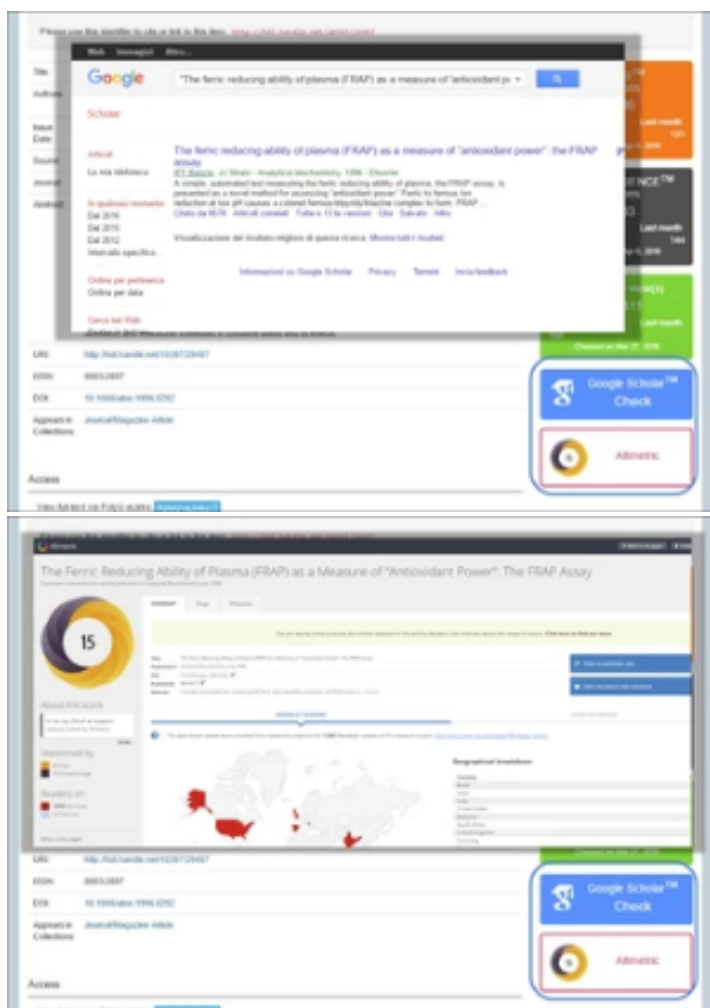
Please use this identifier to cite or link to this item: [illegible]

Web Immagini Altro...

Google

"The ferric reducing ability of plasma (FRAP) as a measure of "antioxidant po

Scholar

Articoli

La mia biblioteca

In qualsiasi momento

Dal 2016

Dal 2015

Dal 2012

Intervallo specifico...

Ordina per pertinenza

Ordina per data

Cerca sul Web

The ferric reducing ability of plasma (FRAP) as a measure of "antioxidant power": the FRAP assay

IFF Benzie, JJ Strain - Analytical biochemistry, 1996 - Elsevier

A simple, automated test measuring the ferric reducing ability of plasma, the FRAP assay, is presented as a novel method for assessing "antioxidant power". Ferric to ferrous ion reduction at low pH causes a colored ferrous-tripyridyltriazine complex to form. FRAP ...

Citato da 6576 Articoli correlati Tutte e 13 le versioni Cita Salvato Altro

Visualizzazione del risultato migliore di questa ricerca. Mostra tutti i risultati

Informazioni su Google Scholar Privacy Termini Invia feedback

Title

Authors

Issue Date

Source

Journal

Abstract

Last month

Last month

Last month

Checked on Mar 27, 2016

URI: http://hdl.handle.net/10397/29497

ISSN: 0003-2697

DOI: 10.1006/abio.1996.0292

Appears in Collections: Journal/Magazine Article

Google Scholar™ Check

Altmetric

Access

View fulltext via PolyU eLinks

The Ferric Reducing Ability of Plasma (FRAP) as a Measure of "Antioxidant Power": The FRAP Assay

15

About this score

Mentioned by

Readers on

Geographical breakdown

URI: http://hdl.handle.net/10397/29497

ISSN: 0003-2697

DOI: 10.1006/abio.1996.0292

Appears in Collections: Journal/Magazine Article

Google Scholar™ Check

Altmetric

Access